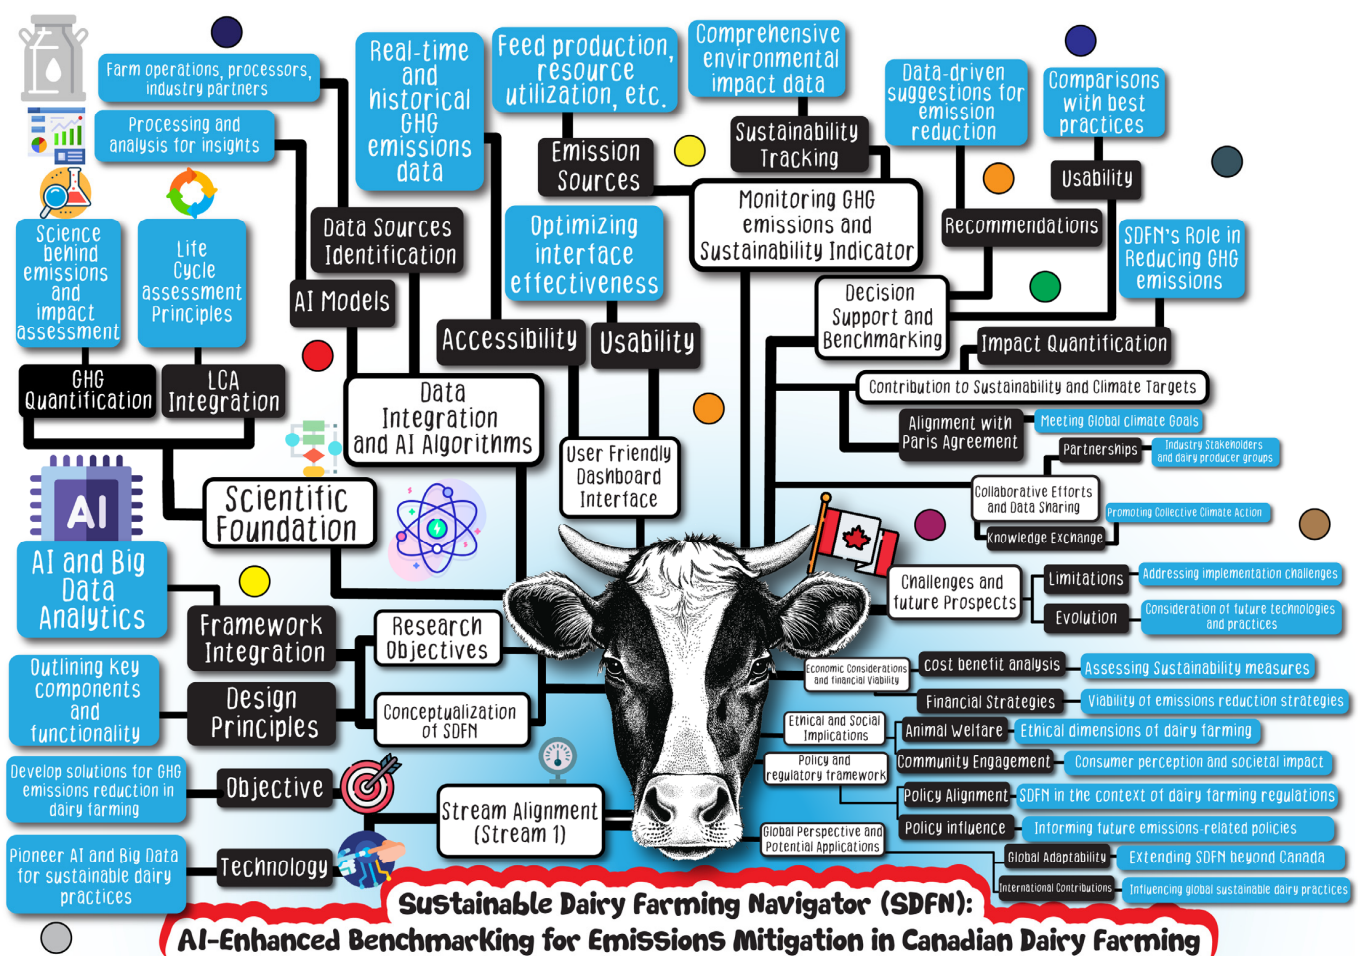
Farm operations, processors, industry partners

Processing and analysis for insights

Real-time and historical GHG emissions data

Feed production, resource utilization, etc.

Comprehensive environmental impact data

Data-driven suggestions for emission reduction

Comparisons with best practices

Science behind emissions and impact assessment

Lite Cycle assessment Principles

Data Sources Identification

Emission Sources

Sustainability Tracking

Usability

AI Models

Optimizing interface effectiveness

Monitoring GHG emissions and Sustainability Indicator

Recommendations

SDFN's Role in Reducing GHG emissions

GHG Quantification

LCA Integration

Accessibility

Usability

Decision Support and Benchmarking

Impact Quantification

Data Integration and AI Algorithms

Contribution to Sustainability and Climate Targets

Alignment with Paris Agreement

Meeting Global climate Goals

User Friendly Dashboard Interface

Partnerships

Industry Stakeholders and dairy producer groups

AI

Scientific Foundation

Collaborative Efforts and Data Sharing

Promoting Collective Climate Action

Knowledge Exchange

AI and Big Data Analytics

Challenges and future Prospects

Limitations

Addressing implementation challenges

Evolution

Consideration of future technologies and practices

Framework Integration

Research Objectives

Economic Considerations and financial Viability

Cost benefit analysis

Assessing Sustainability measures

Outlining key components and functionality

Design Principles

Conceptualization of SDFN

Financial Strategies

Viability of emissions reduction strategies

Ethical and Social Implications

Animal Welfare

Ethical dimensions of dairy farming

Policy and regulatory framework

Community Engagement

Consumer perception and societal impact

Develop solutions for GHG emissions reduction in dairy farming

Objective

Stream Alignment (Stream 1)

Policy Alignment

SDFN in the context of dairy farming regulations

Policy influence

Informing future emissions-related policies

Global Perspective and Potential Applications

Global Adaptability

Extending SDFN beyond Canada

Pioneer AI and Big Data for sustainable dairy practices

Technology

International Contributions

Influencing global sustainable dairy practices

Sustainable Dairy Farming Navigator (SDFN):

AI-Enhanced Benchmarking for Emissions Mitigation in Canadian Dairy Farming